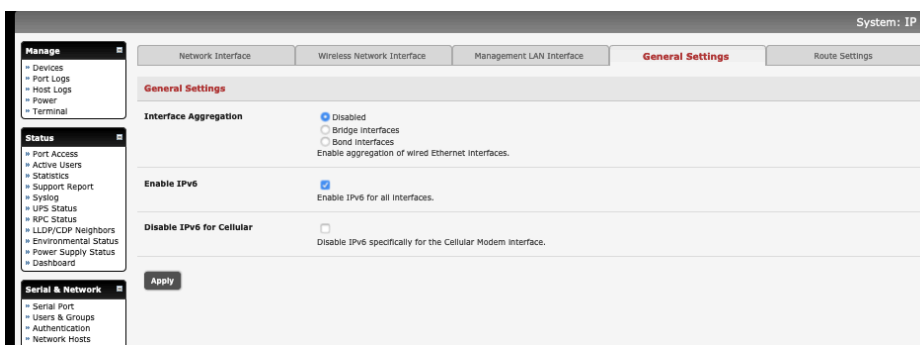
System: IP

Manage
» Devices
» Port Logs
» Host Logs
» Power
» Terminal

Status
» Port Access
» Active Users
» Statistics
» Support Report
» Syslog
» UPS Status
» RPC Status
» LLDP/CDP Neighbors
» Environmental Status
» Power Supply Status
» Dashboard

Serial & Network
» Serial Port
» Users & Groups
» Authentication
» Network Hosts

Network Interface | Wireless Network Interface | Management LAN Interface | General Settings | Route Settings

General Settings

Interface Aggregation
Disabled
Bridge interfaces
Bond interfaces
Enable aggregation of wired Ethernet interfaces.

Enable IPv6
Enable IPv6 for all interfaces.

Disable IPv6 for Cellular
Disable IPv6 specifically for the Cellular Modem interface.

Apply